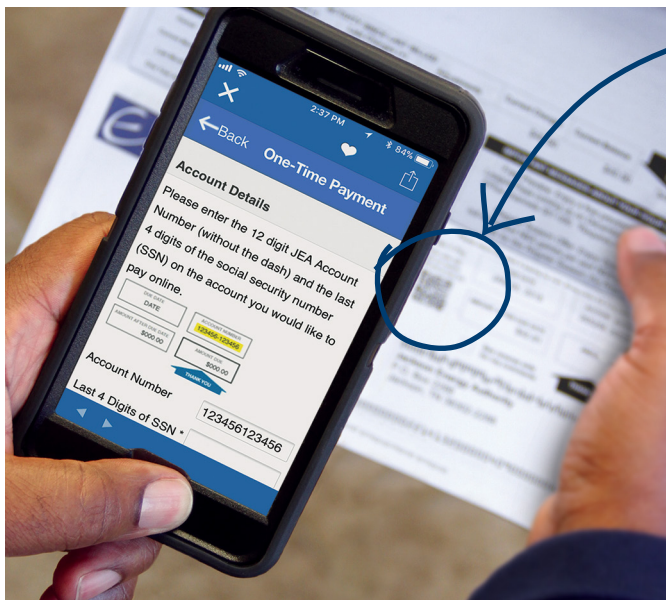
2:37 PM
84%
Back
One-Time Payment
Account Details
Please enter the 12 digit JEA Account Number (without the dash) and the last 4 digits of the social security number (SSN) on the account you would like to pay online.
DUE DATE
DATE
ACCOUNT NUMBER
123456-123456
AMOUNT AFTER DUE DATE
$000.00
AMOUNT DUE
$000.00
THANK YOU
Account Number
123456123456
Last 4 Digits of SSN *